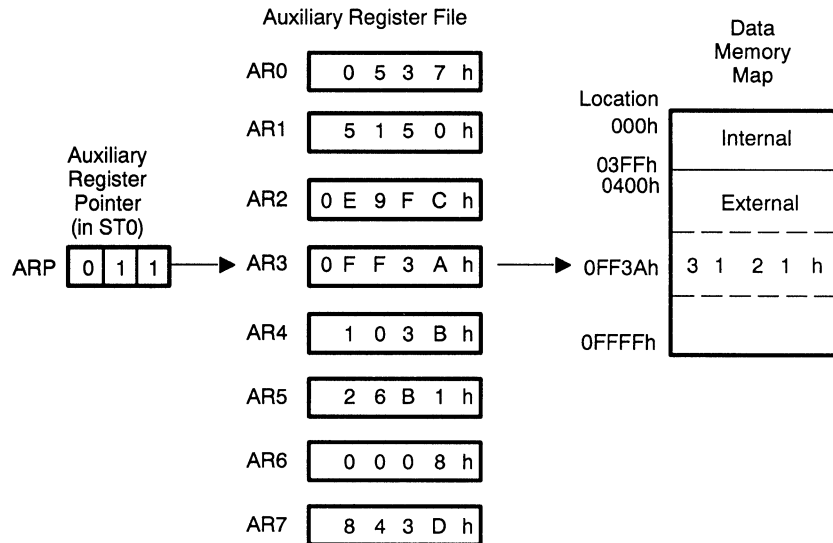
Auxiliary Register File

Data Memory Map

Auxiliary Register Pointer (in ST0)

ARP 0 1 1

AR0 0 5 3 7 h

AR1 5 1 5 0 h

AR2 0 E 9 F C h

AR3 0 F F 3 A h

AR4 1 0 3 B h

AR5 2 6 B 1 h

AR6 0 0 0 8 h

AR7 8 4 3 D h

Location

000h Internal

03FFh
0400h External

0FF3Ah 3 1 2 1 h

0FFFFh